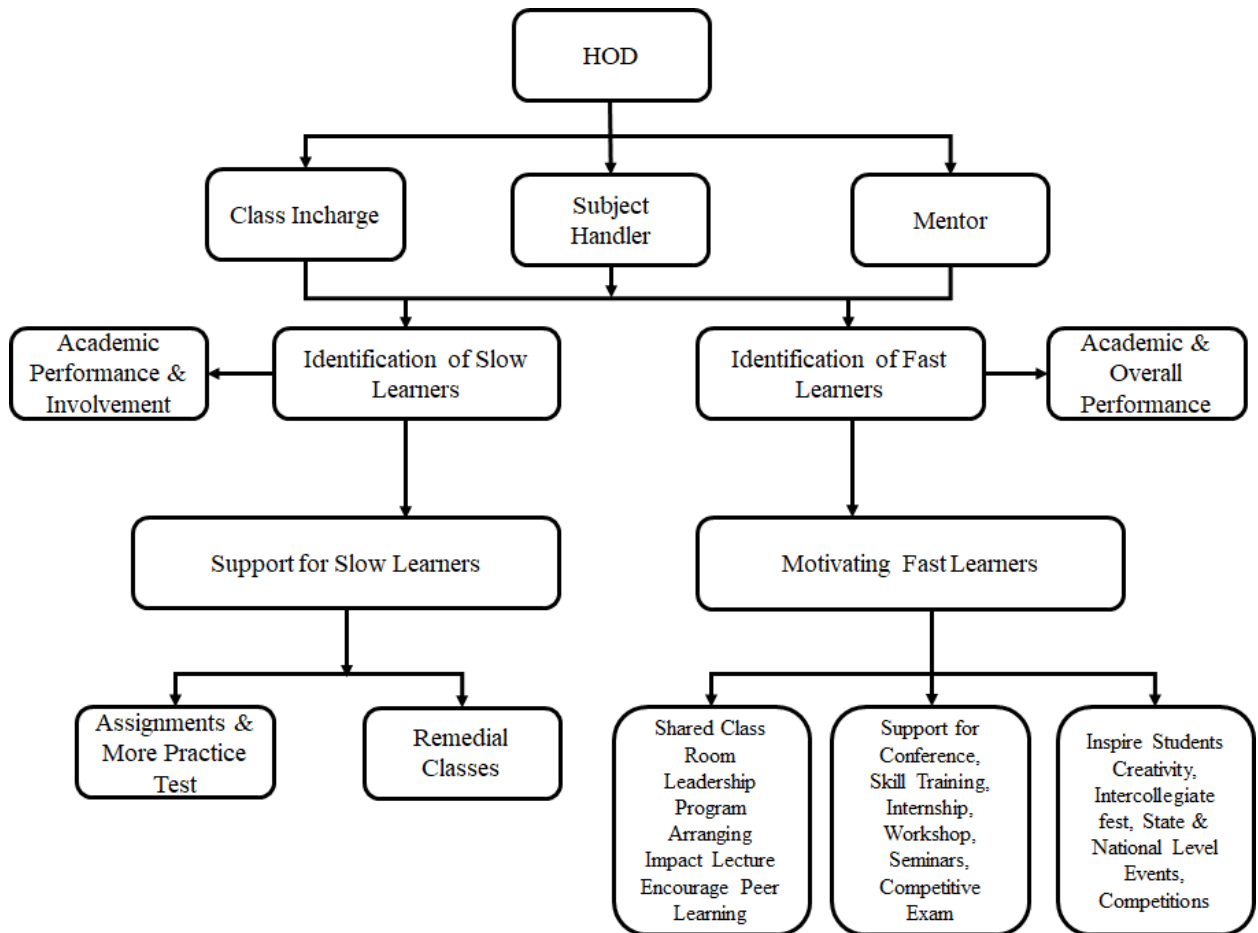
HOD

Class Incharge

Subject Handler

Mentor

Academic Performance & Involvement

Identification of Slow Learners

Identification of Fast Learners

Academic & Overall Performance

Support for Slow Learners

Motivating Fast Learners

Assignments & More Practice Test

Remedial Classes

Shared Class Room Leadership Program Arranging Impact Lecture Encourage Peer Learning

Support for Conference, Skill Training, Internship, Workshop, Seminars, Competitive Exam

Inspire Students Creativity, Intercollegiate fest, State & National Level Events, Competitions